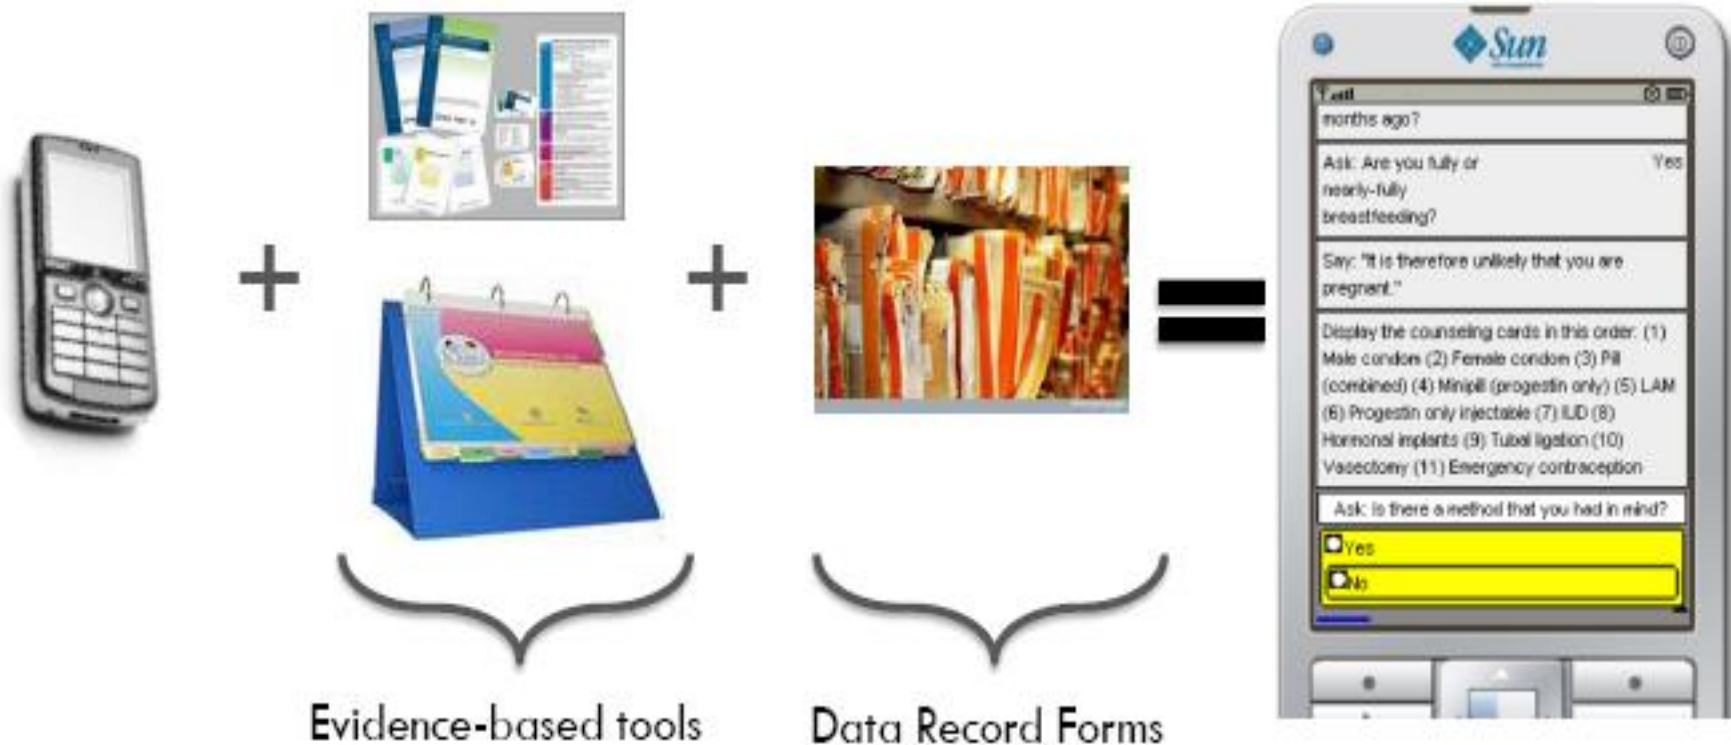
+

+

=

Sun

months ago?

Ask: Are you fully or nearly-fully breastfeeding?

Yes

Say: "It is therefore unlikely that you are pregnant."

Display the counseling cards in this order: (1) Male condom (2) Female condom (3) Pill (combined) (4) Minipill (progestin only) (5) LAM (6) Progestin only injectable (7) IUD (8) Hormonal implants (9) Tubal ligation (10) Vasectomy (11) Emergency contraception

Ask: Is there a method that you had in mind?

Yes

No

Evidence-based tools

Data Record Forms